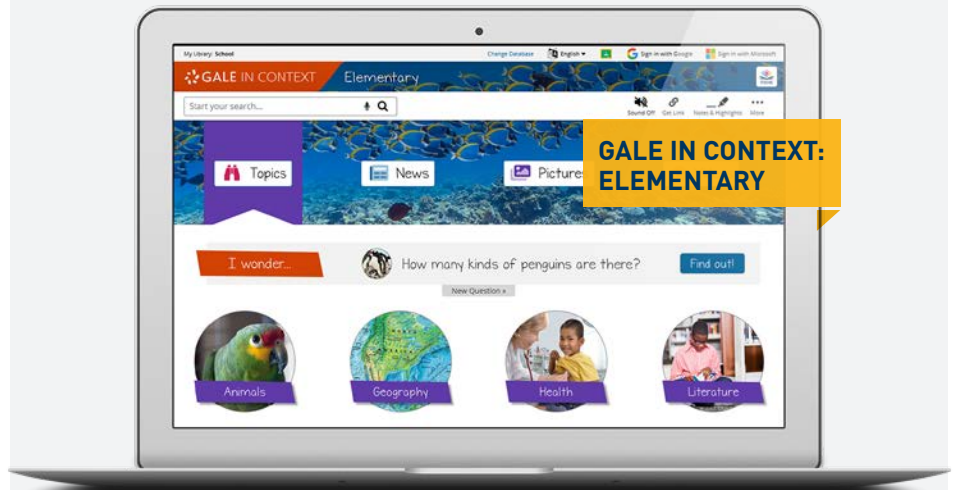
My Library: School

Change Database

English

Sign in with Google

Sign in with Microsoft

GALE IN CONTEXT

Elementary

Start your search...

Sound Off

Get Link

Notes & Highlights

More

Topics

News

Pictures

GALE IN CONTEXT: ELEMENTARY

I wonder...

How many kinds of penguins are there?

Find out!

New Question »

Animals

Geography

Health

Literature